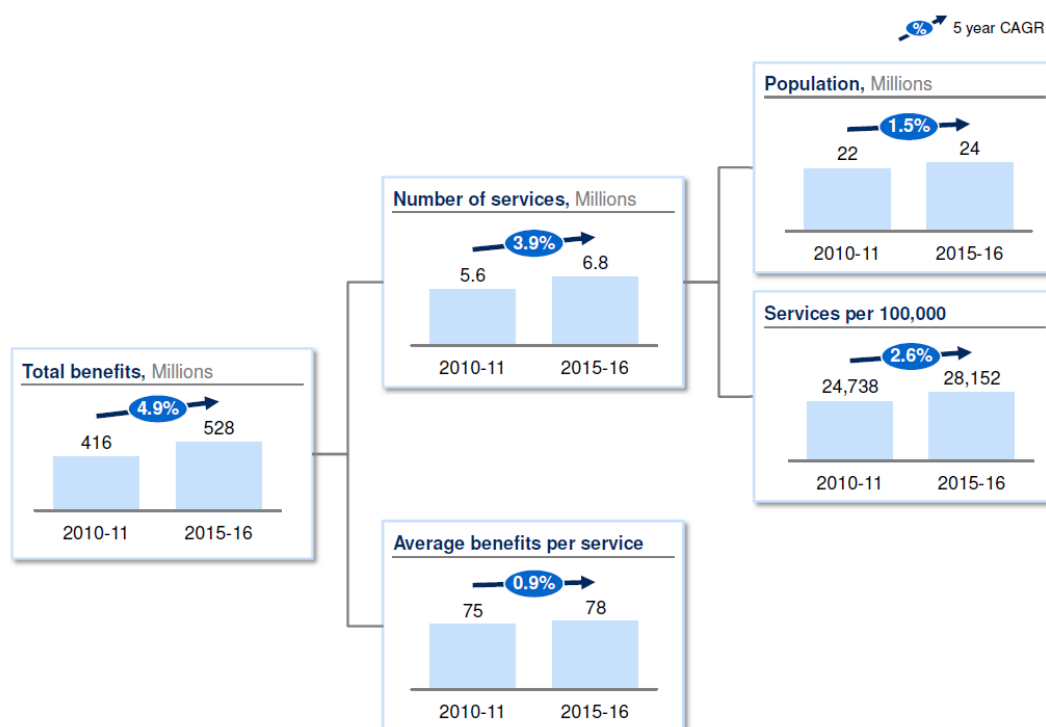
% 5 year CAGR

Population, Millions
1.5%
22
24
2010-11
2015-16

Number of services, Millions
3.9%
5.6
6.8
2010-11
2015-16

Services per 100,000
2.6%
24,738
28,152
2010-11
2015-16

Total benefits, Millions
4.9%
416
528
2010-11
2015-16

Average benefits per service
0.9%
75
78
2010-11
2015-16